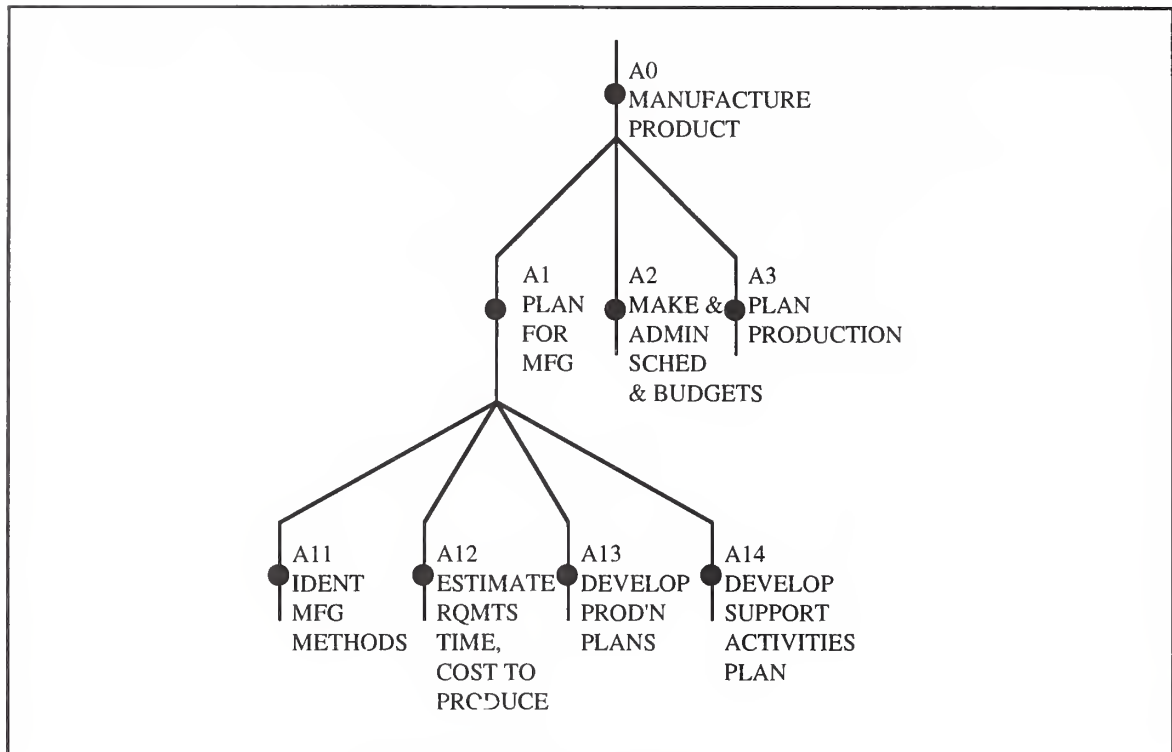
A0
MANUFACTURE
PRODUCT

A1
PLAN
FOR
MFG

A2
MAKE &
ADMIN
SCHED
& BUDGETS

A3
PLAN
PRODUCTION

A11
IDENT
MFG
METHODS

A12
ESTIMATE
RQMTS
TIME,
COST TO
PRODUCE

A13
DEVELOP
PROD'N
PLANS

A14
DEVELOP
SUPPORT
ACTIVITIES
PLAN